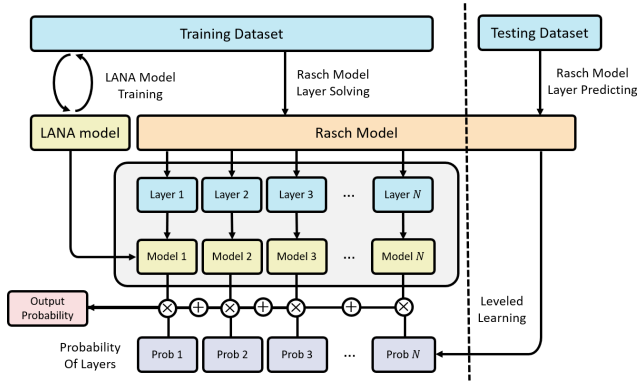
Training Dataset

Testing Dataset

LANA Model Training

Rasch Model Layer Solving

Rasch Model Layer Predicting

LANA model

Rasch Model

Layer 1

Layer 2

Layer 3

...

Layer $N$

Model 1

Model 2

Model 3

...

Model $N$

Output Probability

$\otimes$ $\oplus$ $\otimes$ $\oplus$ $\otimes$ $\oplus$ $\otimes$

Leveled Learning

Probability Of Layers

Prob 1

Prob 2

Prob 3

...

Prob $N$